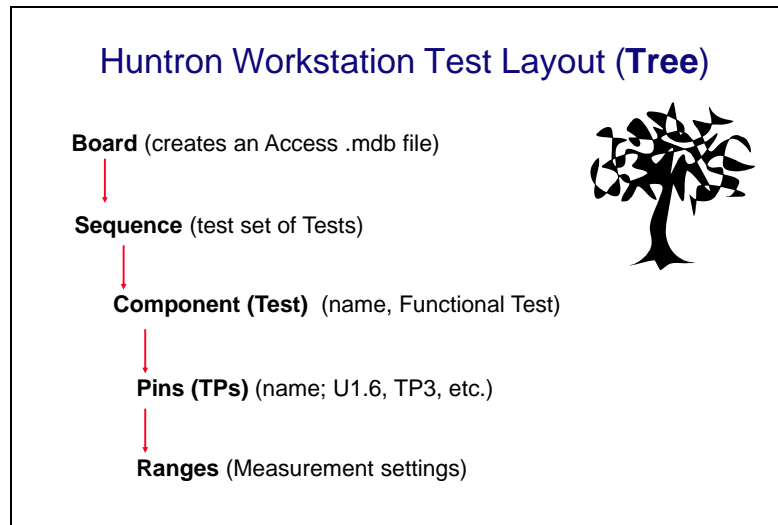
Huntron Workstation Test Layout (**Tree**)

**Board** (creates an Access .mdb file)

**Sequence** (test set of Tests)

**Component (Test)** (name, Functional Test)

**Pins (TPs)** (name; U1.6, TP3, etc.)

**Ranges** (Measurement settings)